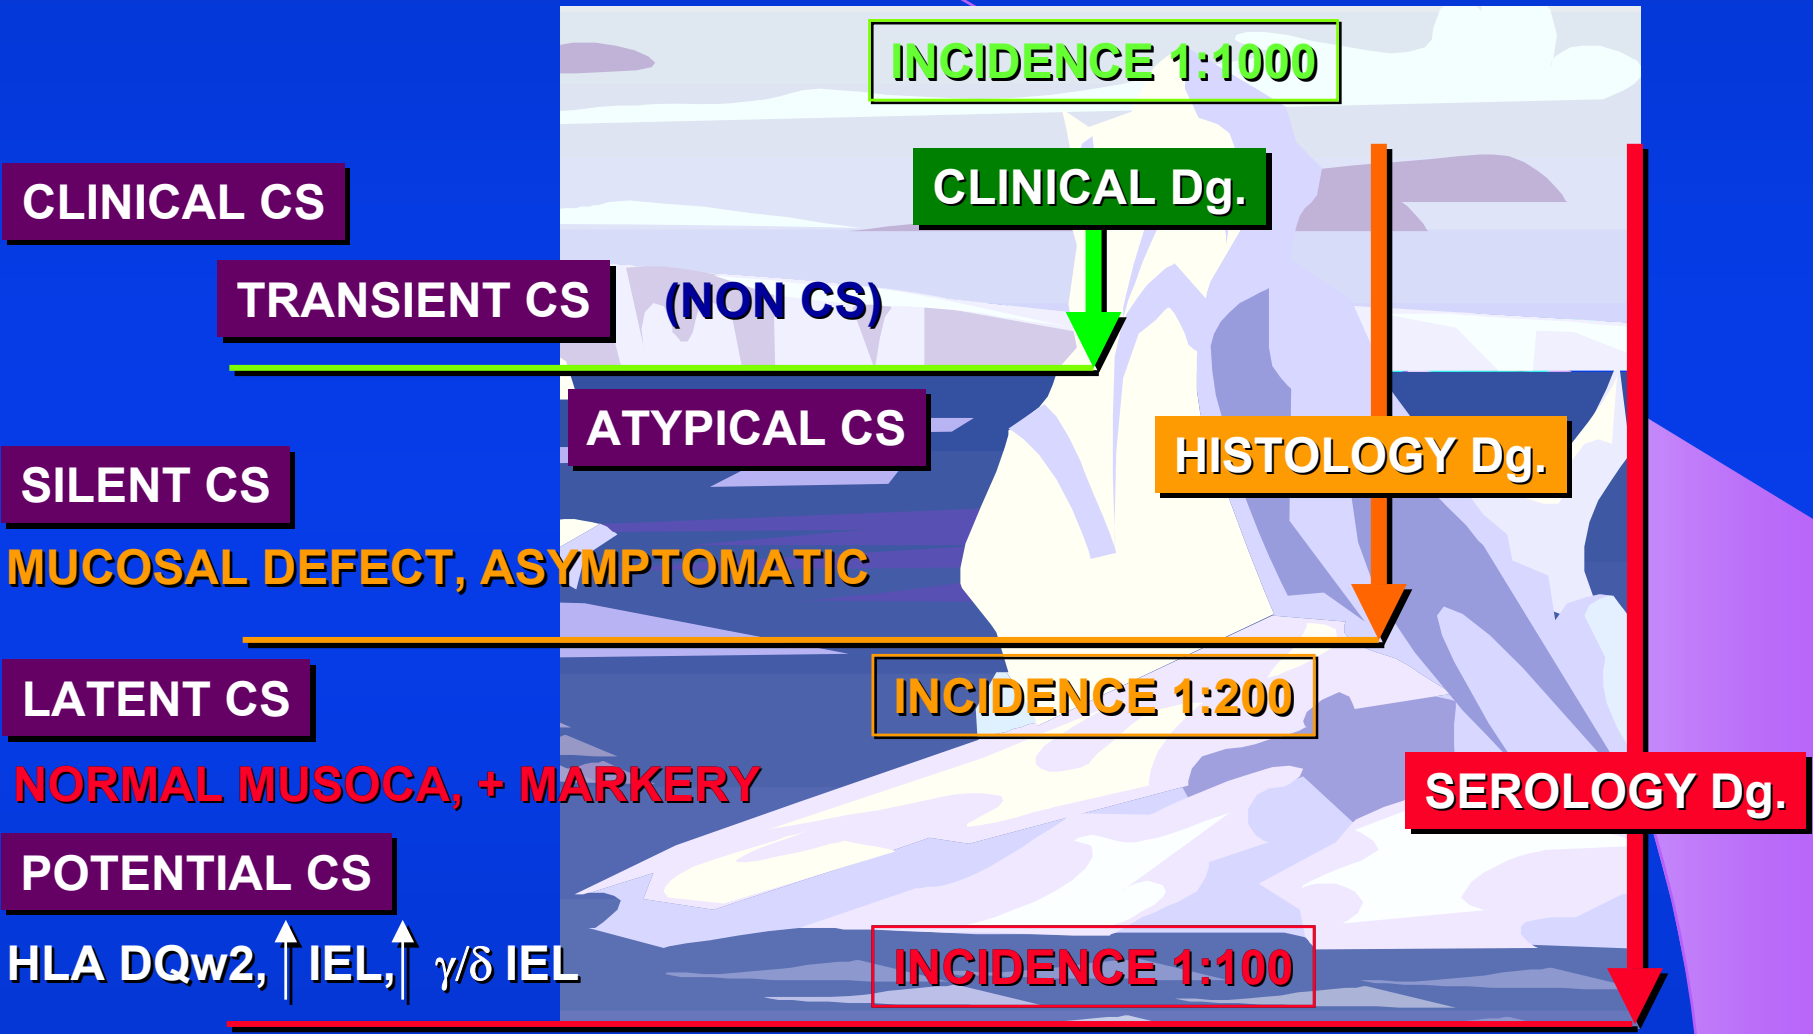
INCIDENCE 1:1000

CLINICAL CS

CLINICAL Dg.

TRANSIENT CS

(NON CS)

ATYPICAL CS

HISTOLOGY Dg.

SILENT CS

MUCOSAL DEFECT, ASYMPTOMATIC

LATENT CS

INCIDENCE 1:200

NORMAL MUSOCA, + MARKERY

SEROLOGY Dg.

POTENTIAL CS

HLA DQw2, ↑ IEL, ↑ $\gamma/\delta$ IEL

INCIDENCE 1:100